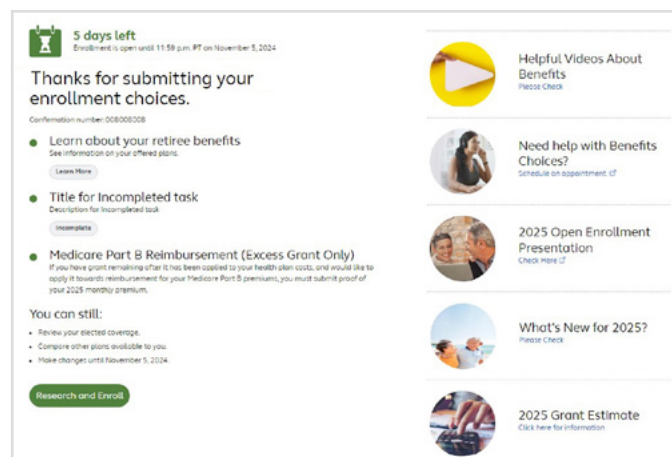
5 days left
Enrollment is open until 11:59 p.m. PT on November 5, 2024

Thanks for submitting your enrollment choices.

Confirmation number: 008008008

Learn about your retiree benefits
See information on your offered plans.
Learn More

Title for Incompleted task
Description for Incompleted task
Incomplete

Medicare Part B Reimbursement (Excess Grant Only)
If you have grant remaining after it has been applied to your health plan costs, and would like to apply it towards reimbursement for your Medicare Part B premiums, you must submit proof of your 2025 monthly premium.

You can still:
• Review your elected coverage.
• Compare other plans available to you.
• Make changes until November 5, 2024.

Research and Enroll

Helpful Videos About Benefits
Please Check

Need help with Benefits Choices?
Schedule an appointment

2025 Open Enrollment Presentation
Check Here

What's New for 2025?
Please Check

2025 Grant Estimate
Click here for information